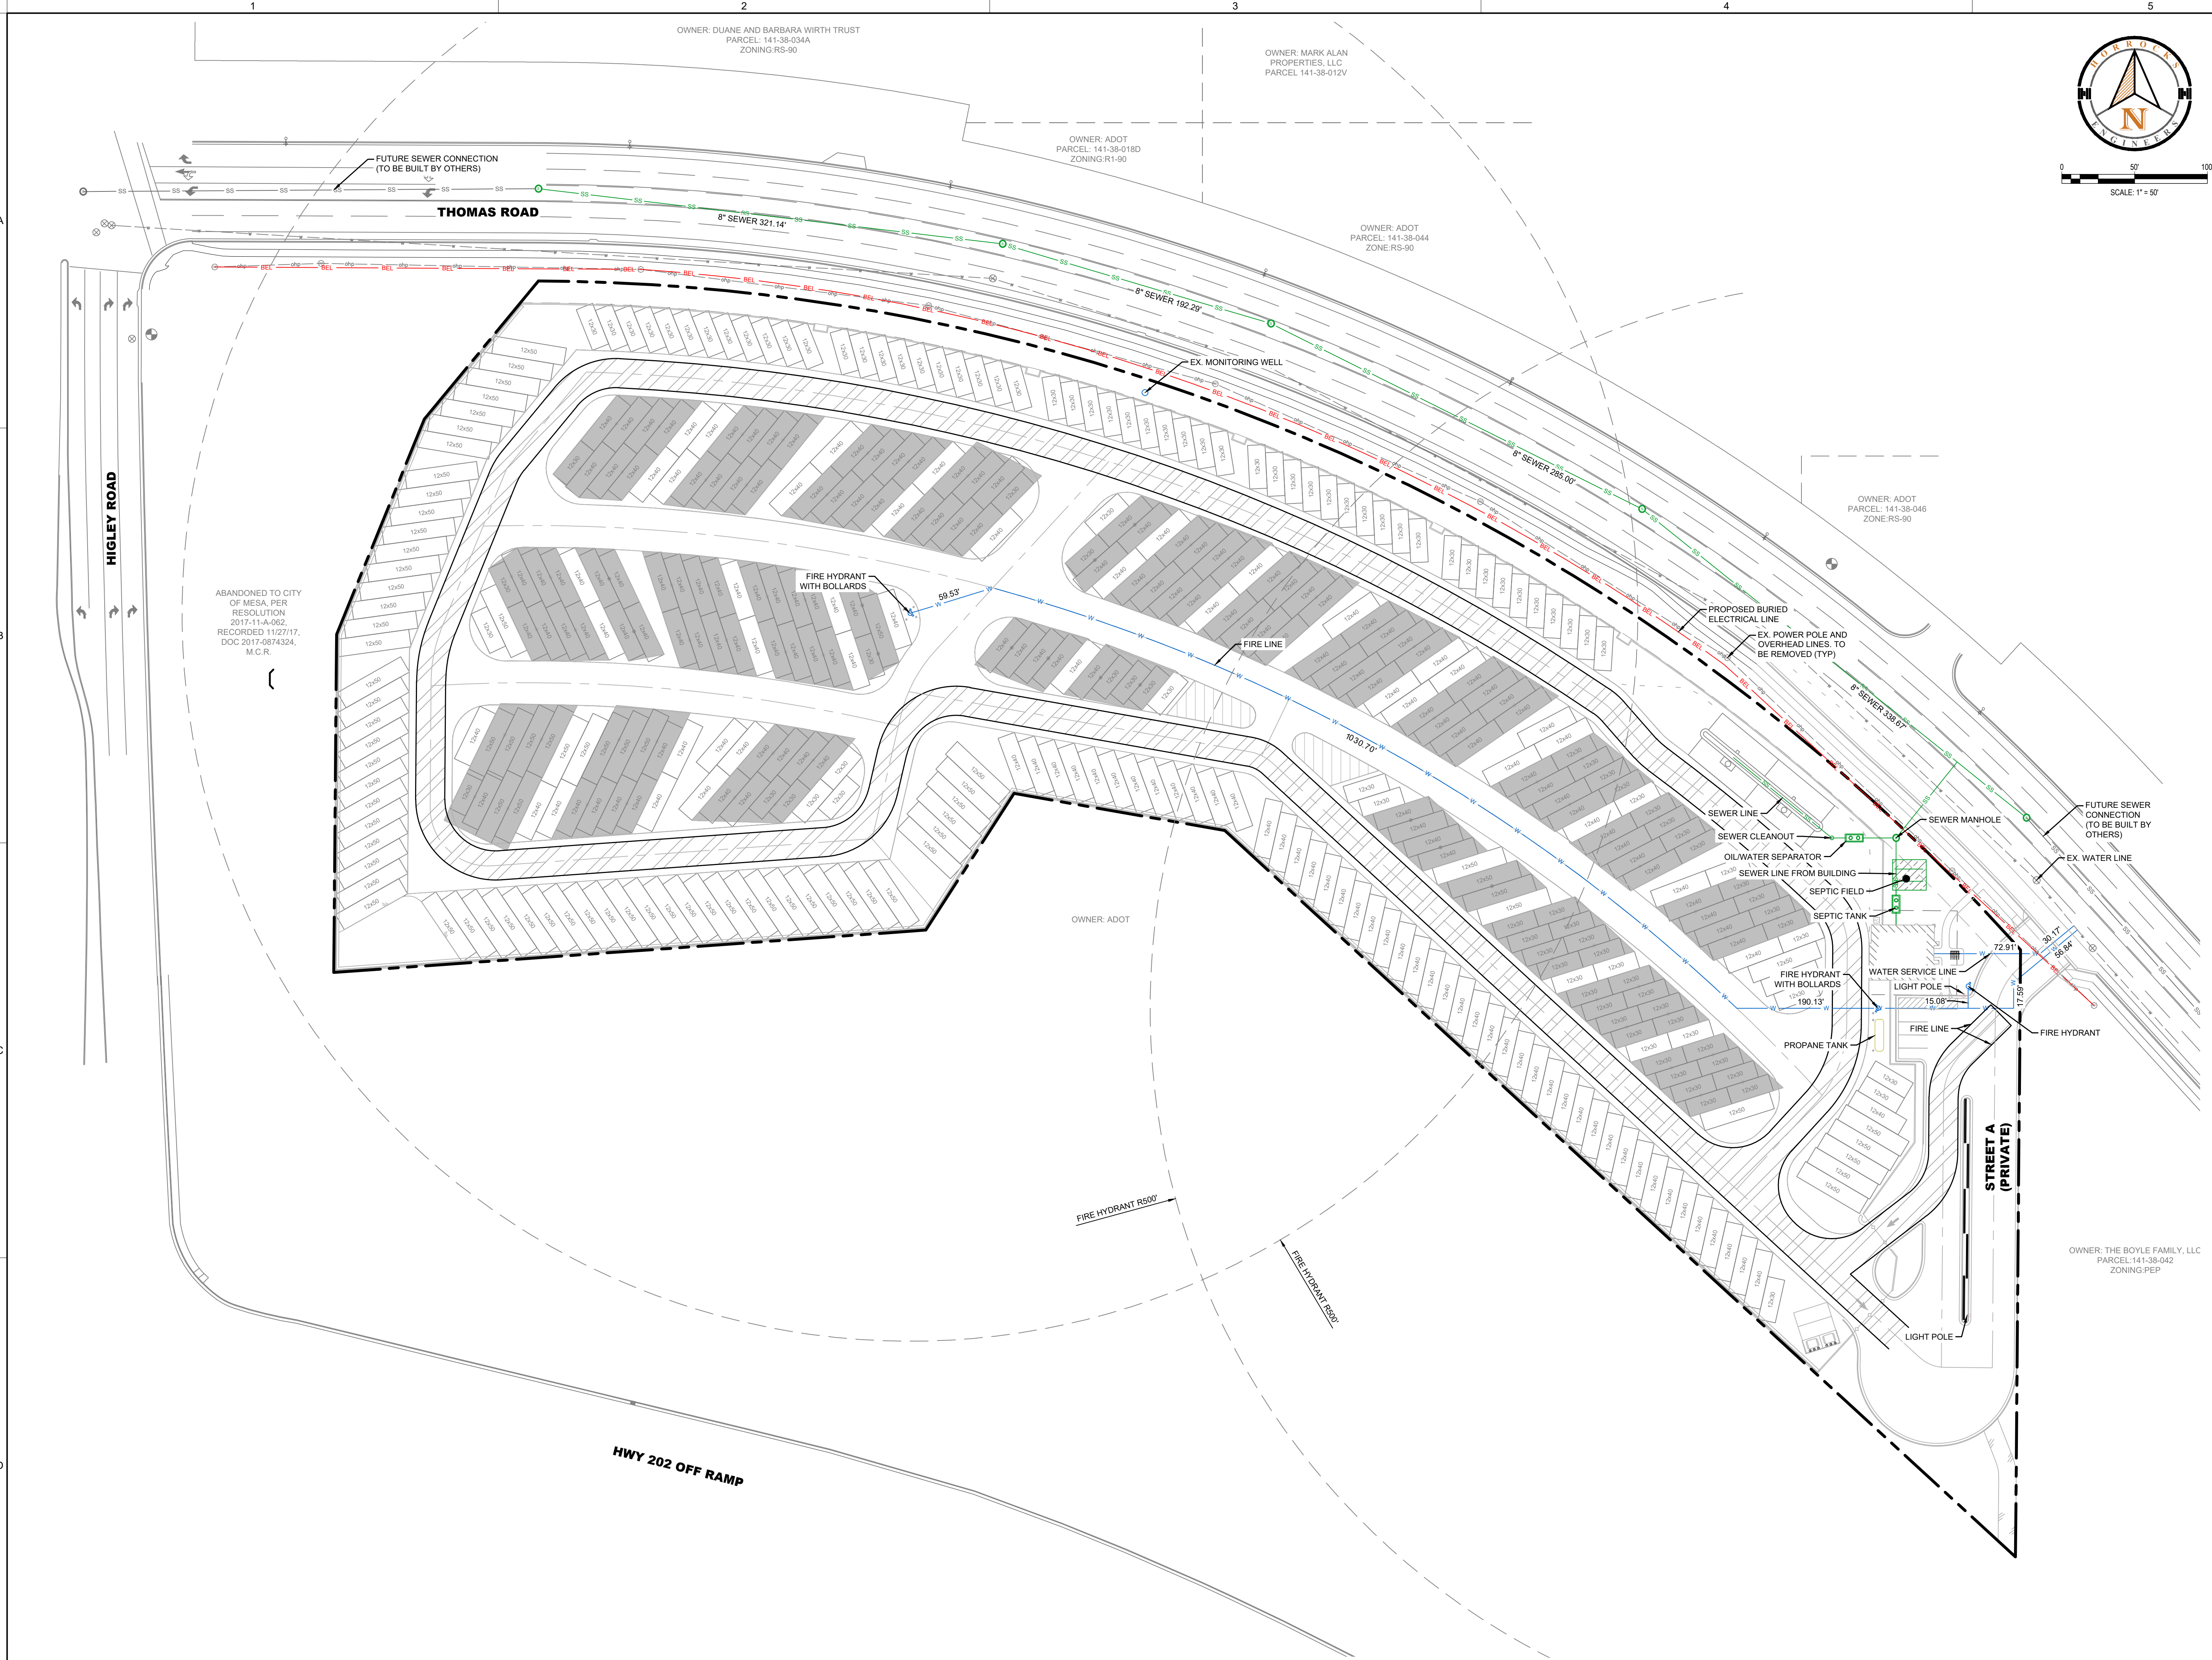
1
2
3
4
5

OWNER: DUANE AND BARBARA WIRTH TRUST
PARCEL: 141-38-034A
ZONING:RS-90

OWNER: MARK ALAN PROPERTIES, LLC
PARCEL 141-38-012V

OWNER: ADOT
PARCEL: 141-38-018D
ZONING:R1-90

OWNER: ADOT
PARCEL: 141-38-044
ZONE:RS-90

OWNER: ADOT
PARCEL: 141-38-046
ZONE:RS-90

HORROCKS ENGINEERS
N

0 50' 100'
SCALE: 1" = 50'

FUTURE SEWER CONNECTION (TO BE BUILT BY OTHERS)

THOMAS ROAD

8" SEWER 321.14'
8" SEWER 192.29'
8" SEWER 285.00'
8" SEWER 338.67'

EX. MONITORING WELL

HIGLEY ROAD

ABANDONED TO CITY OF MESA, PER RESOLUTION 2017-11-A-062, RECORDED 11/27/17, DOC 2017-0874324, M.C.R.

FIRE HYDRANT WITH BOLLARDS

59.53'

FIRE LINE

1030.70'

PROPOSED BURIED ELECTRICAL LINE

EX. POWER POLE AND OVERHEAD LINES. TO BE REMOVED (TYP)

SEWER LINE
SEWER CLEANOUT
SEWER MANHOLE
FUTURE SEWER CONNECTION (TO BE BUILT BY OTHERS)
EX. WATER LINE
OIL/WATER SEPARATOR
SEWER LINE FROM BUILDING
SEPTIC FIELD
SEPTIC TANK

72.91'
30.17'
56.84'
17.59'
15.08'
190.13'

FIRE HYDRANT WITH BOLLARDS
WATER SERVICE LINE
LIGHT POLE
FIRE LINE
FIRE HYDRANT
PROPANE TANK

OWNER: ADOT

STREET A (PRIVATE)

OWNER: THE BOYLE FAMILY, LLC
PARCEL:141-38-042
ZONING:PEP

LIGHT POLE

FIRE HYDRANT R500'
FIRE HYDRANT R500'

HWY 202 OFF RAMP

12x50 12x30 12x40